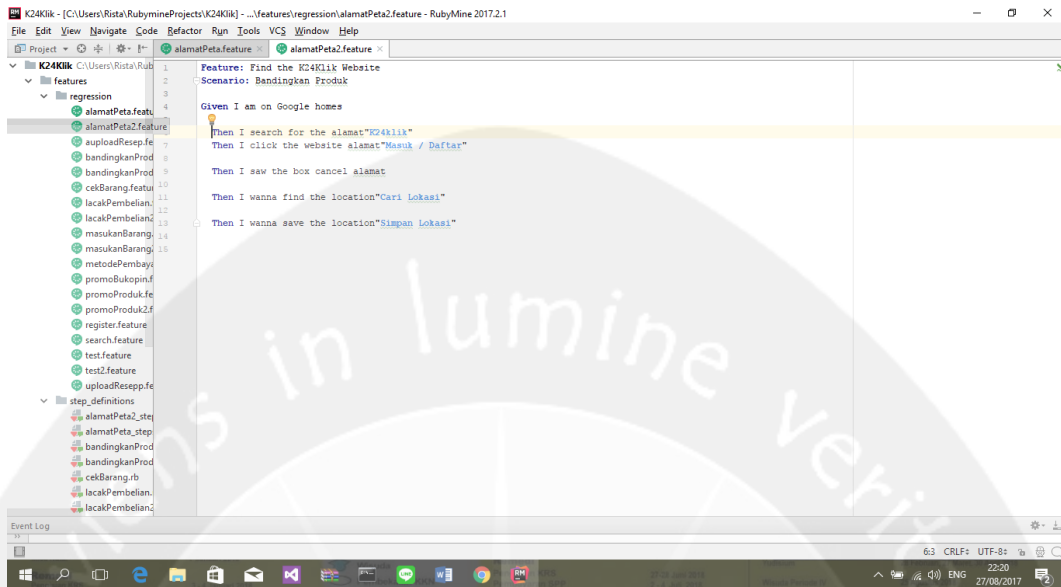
K24Klik - [C:\Users\Rista\RubymineProjects\K24Klik] - ...\features\regression\alamatPeta2.feature - RubyMine 2017.2.1

File Edit View Navigate Code Refactor Run Tools VCS Window Help

Project alamatPeta.feature alamatPeta2.feature

K24Klik C:\Users\Rista\Rub
features
regression
alamatPeta.featu
alamatPeta2.feature
auploadResep.fe
bandingkanProd
bandingkanProd
cekBarang.featu
lacakPembelian.
lacakPembelian2
masukanBarang.
masukanBarang2
metodePembaya
promoBukopin.f
promoProduk.fe
promoProduk2.f
register.feature
search.feature
test.feature
test2.feature
uploadResepp.fe
step_definitions
alamatPeta2_step
alamatPeta_step
bandingkanProd
bandingkanProd
cekBarang.rb
lacakPembelian.
lacakPembelian2

1 Feature: Find the K24Klik Website
2 Scenario: Bandingkan Produk
3
4 Given I am on Google homes
5
6 Then I search for the alamat"K24klik"
7 Then I click the website alamat"Masuk / Daftar"
8
9 Then I saw the box cancel alamat
10
11 Then I wanna find the location"Cari Lokasi"
12
13 Then I wanna save the location"Simpan Lokasi"
14
15

Event Log

6:3 CRLF UTF-8

ENG 22:20 27/08/2017 2